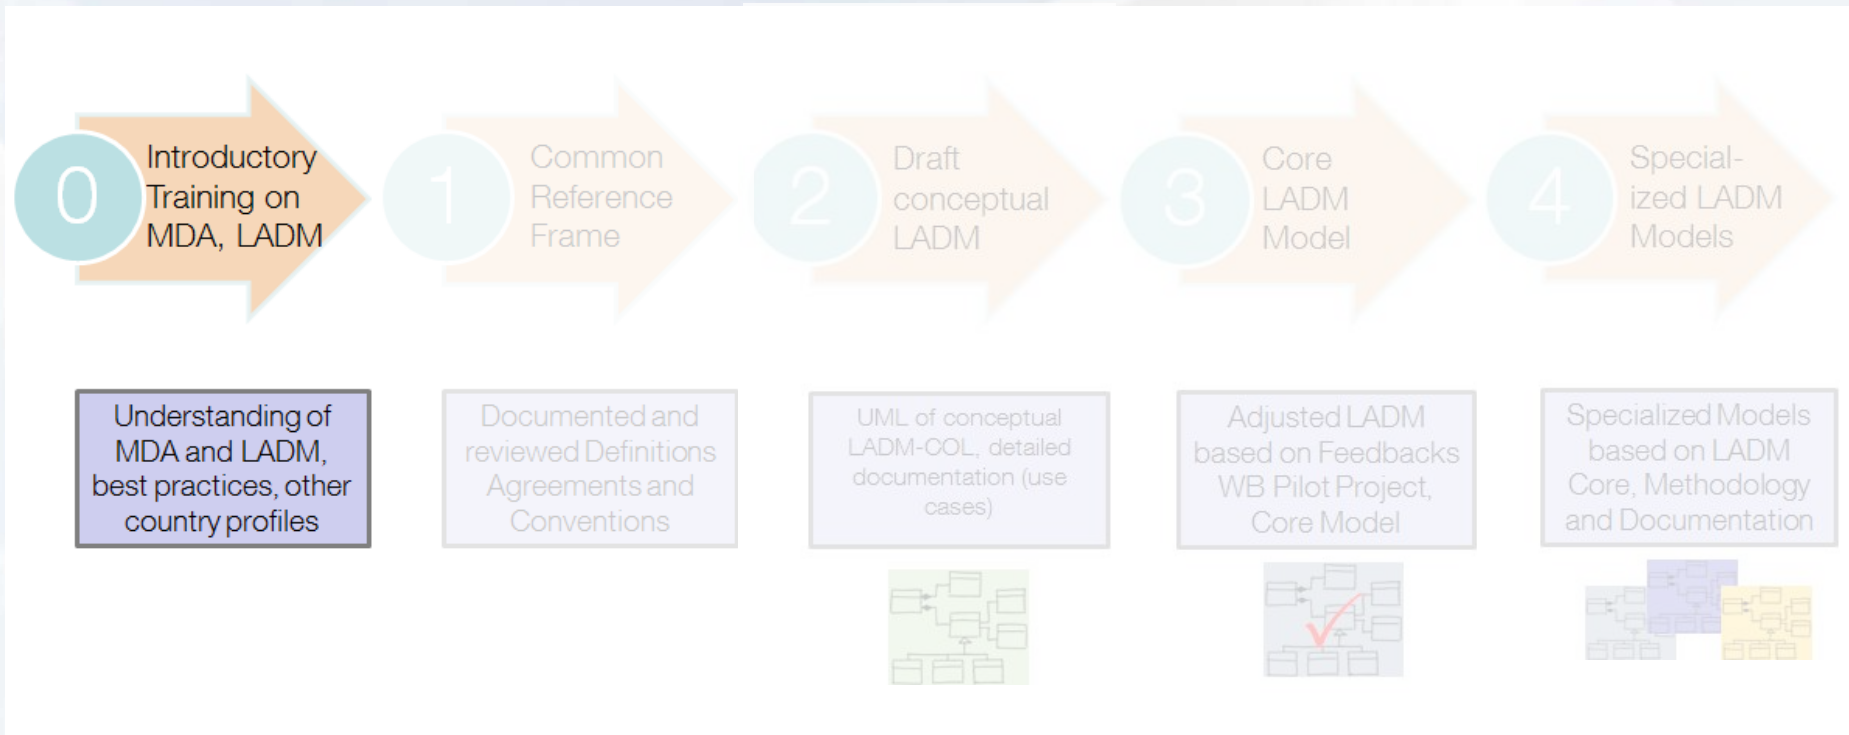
0 Introductory Training on MDA, LADM

1 Common Reference Frame

2 Draft conceptual LADM

3 Core LADM Model

4 Special-ized LADM Models

Understanding of MDA and LADM, best practices, other country profiles

Documented and reviewed Definitions Agreements and Conventions

UML of conceptual LADM-COL, detailed documentation (use cases)

Adjusted LADM based on Feedbacks WB Pilot Project, Core Model

Specialized Models based on LADM Core, Methodology and Documentation